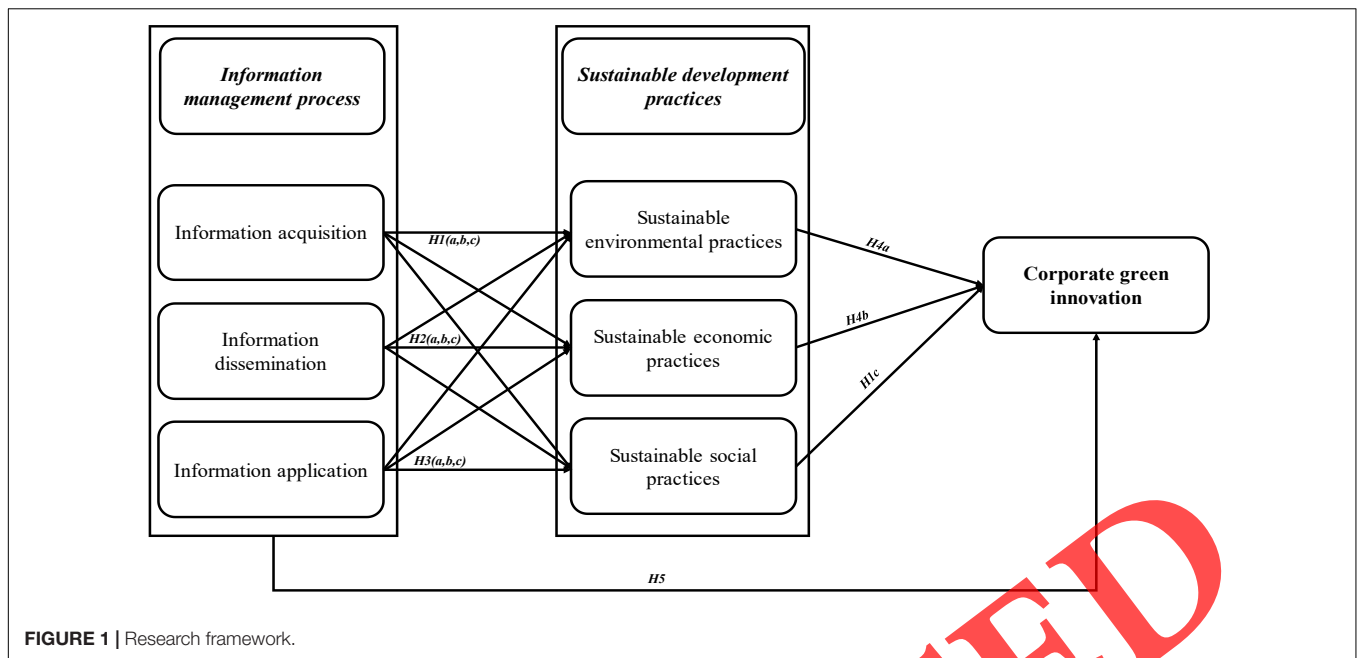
Information management process

Sustainable development practices

Information acquisition

Information dissemination

Information application

H1(a,b,c)

H2(a,b,c)

H3(a,b,c)

Sustainable environmental practices

Sustainable economic practices

Sustainable social practices

H4a

H4b

H1c

Corporate green innovation

H5

ED

FIGURE 1 | Research framework.